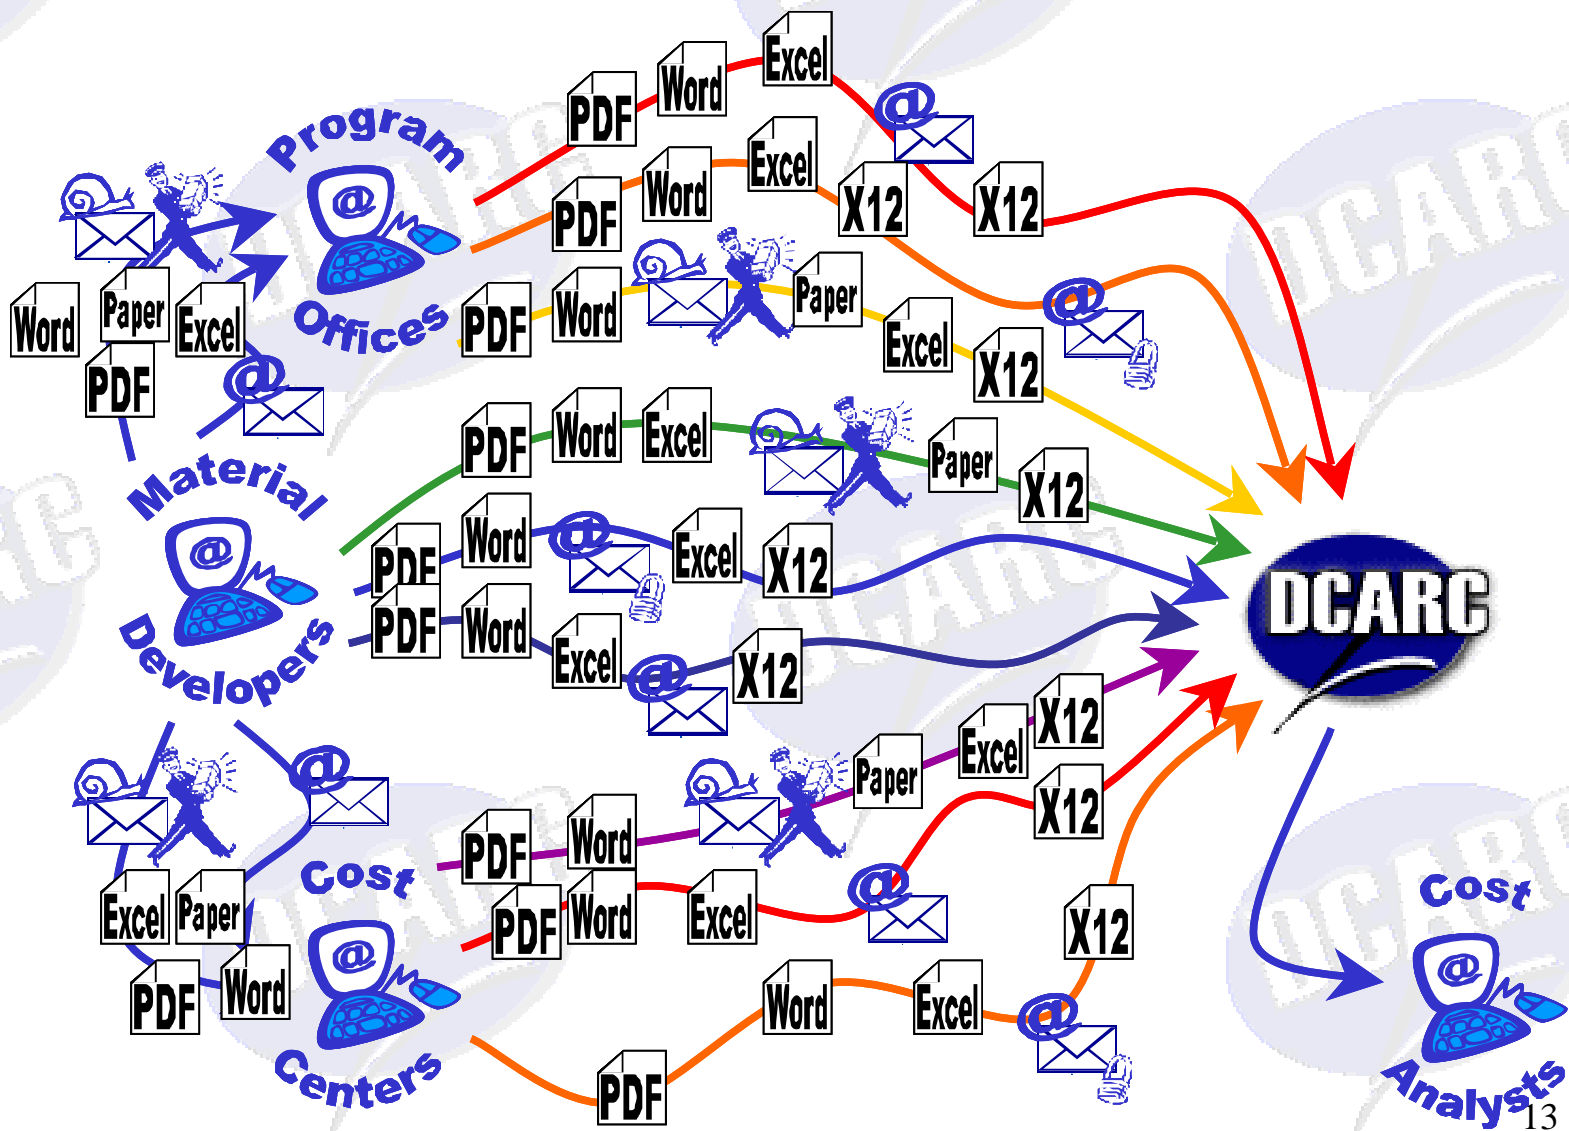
Program Offices

Word Paper Excel PDF

PDF Word Excel

PDF Word Excel X12 X12

PDF Word Paper Excel X12

Material Developers

PDF Word Excel Paper X12

PDF Word Excel X12

PDF Word Excel X12

DCARC

Paper Excel X12

X12

Cost Centers

Excel Paper PDF Word

PDF Word

PDF Word Excel

Word Excel X12

PDF

Cost Analysts

13